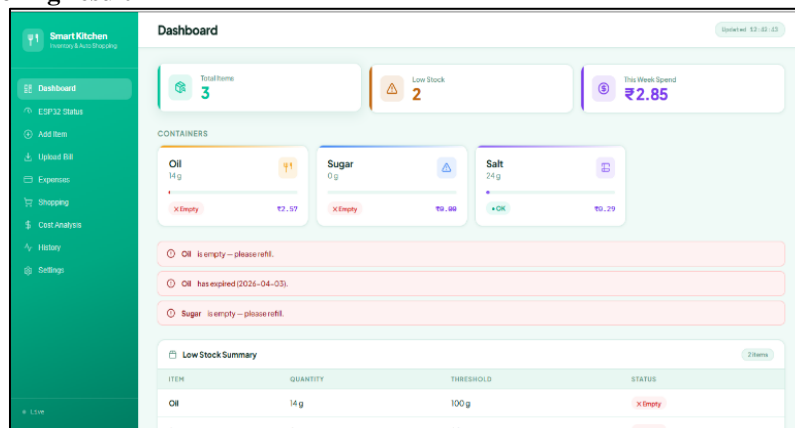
Smart Kitchen
Inventory & Auto Shopping

Dashboard
ESP32 Status
Add Item
Upload Bill
Expenses
Shopping
Cost Analysis
History
Settings

Live

Dashboard

Updated 12:42:43

Total Items
3

Low Stock
2

This Week Spend
₹2.85

CONTAINERS

Oil
14 g
✕ Empty ₹2.57

Sugar
0 g
✕ Empty ₹0.00

Salt
24 g
● OK ₹0.29

Oil is empty — please refill.

Oil has expired (2026-04-03).

Sugar is empty — please refill.

Low Stock Summary

2 items

| ITEM | QUANTITY | THRESHOLD | STATUS |
|---|---|---|---|
| Oil | 14 g | 100 g | ✕ Empty |